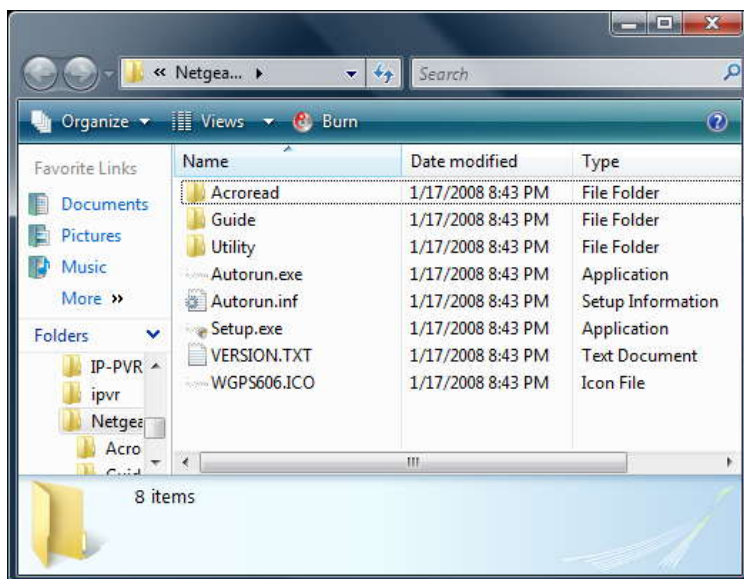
« Netgea... ▸
Search
Organize ▾ Views ▾ Burn

Favorite Links
Documents
Pictures
Music
More »

Folders
IP-PVR
ipvr
Netgea
Acro
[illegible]

| Name | Date modified | Type |
|---|---|---|
| Acroread | 1/17/2008 8:43 PM | File Folder |
| Guide | 1/17/2008 8:43 PM | File Folder |
| Utility | 1/17/2008 8:43 PM | File Folder |
| Autorun.exe | 1/17/2008 8:43 PM | Application |
| Autorun.inf | 1/17/2008 8:43 PM | Setup Information |
| Setup.exe | 1/17/2008 8:43 PM | Application |
| VERSION.TXT | 1/17/2008 8:43 PM | Text Document |
| WGPS606.ICO | 1/17/2008 8:43 PM | Icon File |

8 items